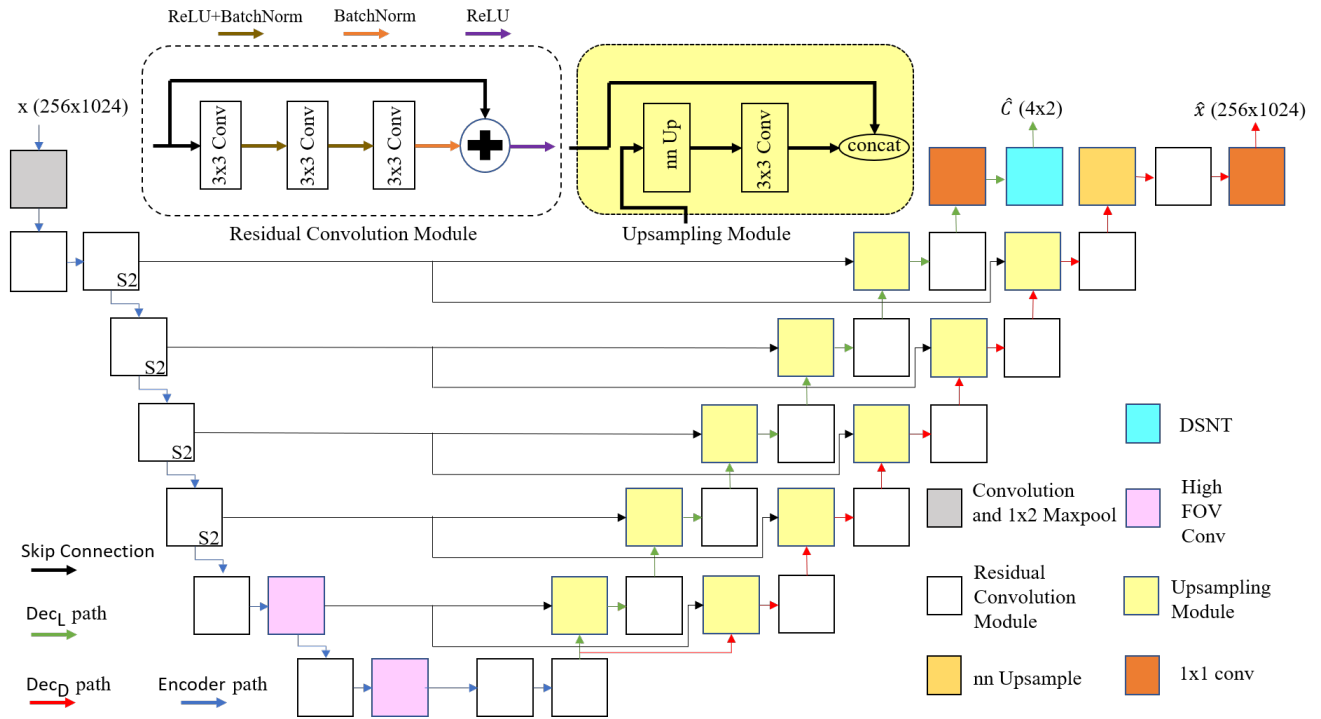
ReLU+BatchNorm BatchNorm ReLU

x (256x1024)

3x3 Conv 3x3 Conv 3x3 Conv

Residual Convolution Module

nn Up 3x3 Conv concat

Upsampling Module

$\hat{C}$ (4x2)

$\hat{x}$ (256x1024)

S2

S2

S2

S2

DSNT

Convolution and 1x2 Maxpool

High FOV Conv

Skip Connection

Dec$_L$ path

Dec$_D$ path

Encoder path

Residual Convolution Module

Upsampling Module

nn Upsample

1x1 conv